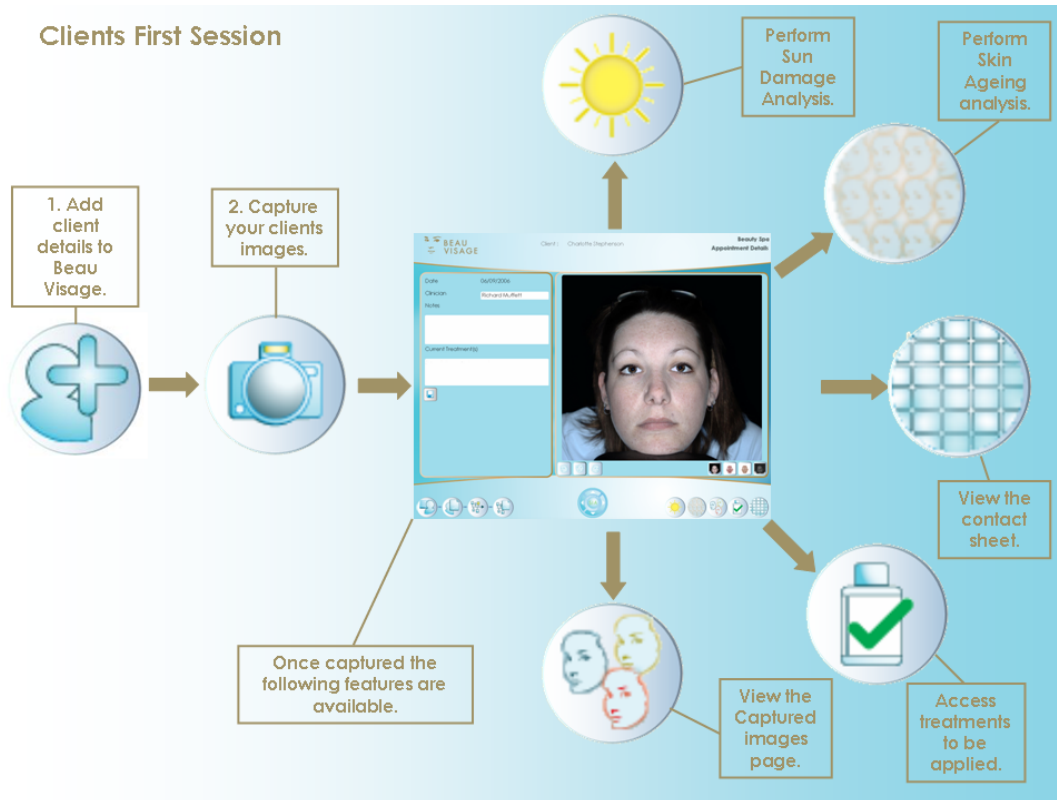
Clients First Session

1. Add client details to Beau Visage.

2. Capture your clients images.

BEAU VISAGE

Client : Charlotte Stephenson

Beauty Spa
Appointment Details

Date 06/09/2006
Clinician Richard Muffett
Notes

Current Treatment(s)

Perform Sun Damage Analysis.

Perform Skin Ageing analysis.

View the contact sheet.

Access treatments to be applied.

View the Captured images page.

Once captured the following features are available.